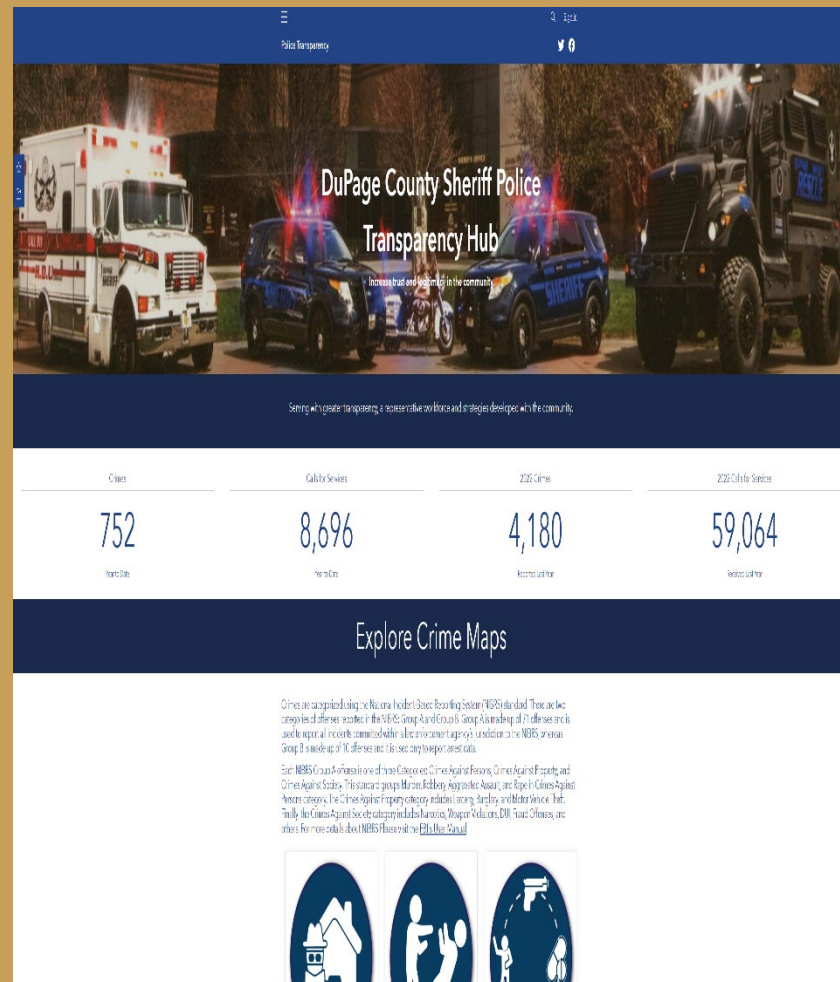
Sign In

Police Transparency

DuPage County Sheriff Police Transparency Hub

Increase trust and legitimacy in the community

Serving with greater transparency, a representative workforce and strategies developed with the community.

| Crimes | Calls for Services | 2022 Crimes | 2022 Calls for Services |
|---|---|---|---|
| 752 | 8,696 | 4,180 | 59,064 |
| Year to Date | Year to Date | Recorded Last Year | Recorded Last Year |

Explore Crime Maps

Crimes are categorized using the National Incident Based Reporting System (NIBRS) standard. There are two categories of offenses recorded in the NIBRS: Group A and Group B. Group A is made up of 71 offenses and is used to report all incidents committed within a law enforcement agency's jurisdiction to the NIBRS, whereas Group B is made up of 10 offenses and this used only to report arrest data.

Each NIBRS Group A offense is one of three Categories: Crimes Against Persons, Crimes Against Property, and Crimes Against Society. This standard groups Murder, Robbery, Aggravated Assault, and Rape in Crimes Against Persons category. The Crimes Against Property category includes Larceny, Burglary, and Motor Vehicle Theft. Finally, the Crimes Against Society category includes Narcotics, Weapon Violations, DUI, Fraud Offenses, and others. For more details about NIBRS Please visit the FBI's User Manual